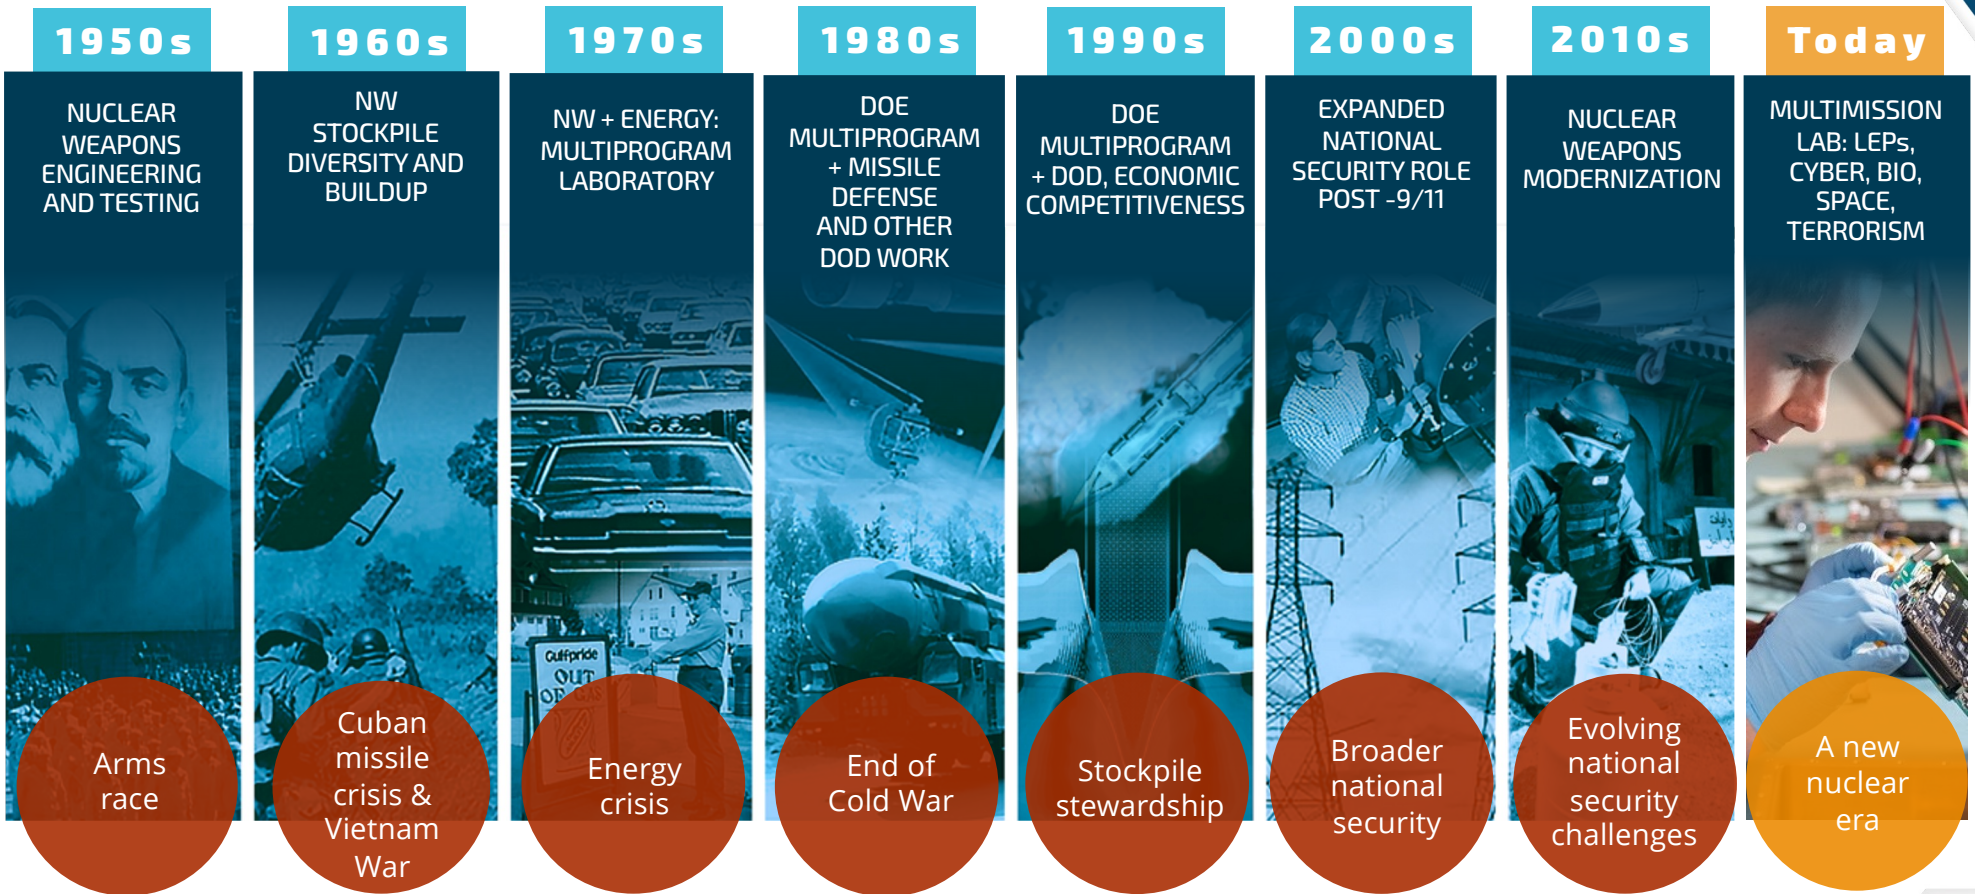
1950s

NUCLEAR WEAPONS ENGINEERING AND TESTING

Arms race

1960s

NW STOCKPILE DIVERSITY AND BUILDUP

Cuban missile crisis & Vietnam War

1970s

NW + ENERGY: MULTIPROGRAM LABORATORY

Gulfpride OUT OF GAS

Energy crisis

1980s

DOE MULTIPROGRAM + MISSILE DEFENSE AND OTHER DOD WORK

End of Cold War

1990s

DOE MULTIPROGRAM + DOD, ECONOMIC COMPETITIVENESS

Stockpile stewardship

2000s

EXPANDED NATIONAL SECURITY ROLE POST -9/11

Broader national security

2010s

NUCLEAR WEAPONS MODERNIZATION

Evolving national security challenges

Today

MULTIMISSION LAB: LEPs, CYBER, BIO, SPACE, TERRORISM

A new nuclear era